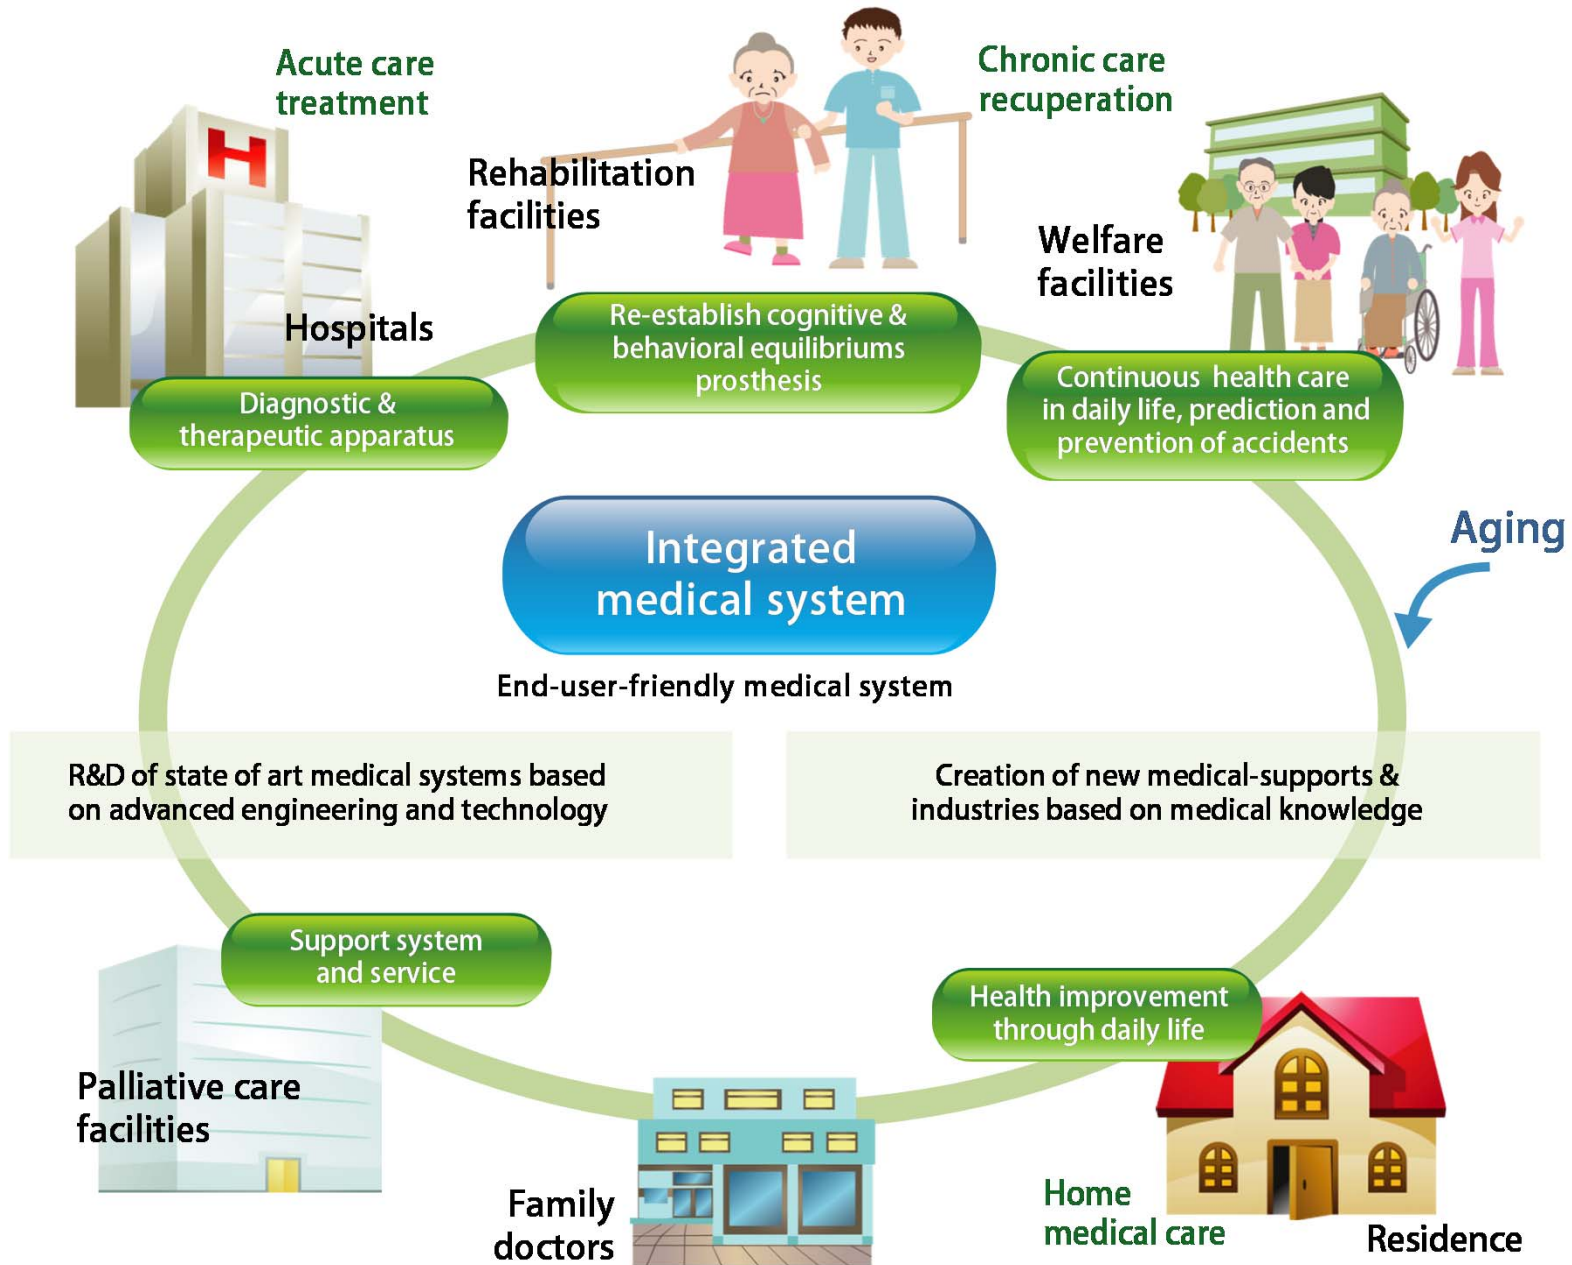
Acute care treatment

H

Rehabilitation facilities

Chronic care recuperation

Welfare facilities

Hospitals

Re-establish cognitive & behavioral equilibriums prosthesis

Diagnostic & therapeutic apparatus

Continuous health care in daily life, prediction and prevention of accidents

Integrated medical system

Aging

End-user-friendly medical system

R&D of state of art medical systems based on advanced engineering and technology

Creation of new medical-supports & industries based on medical knowledge

Support system and service

Health improvement through daily life

Palliative care facilities

Family doctors

Home medical care

Residence